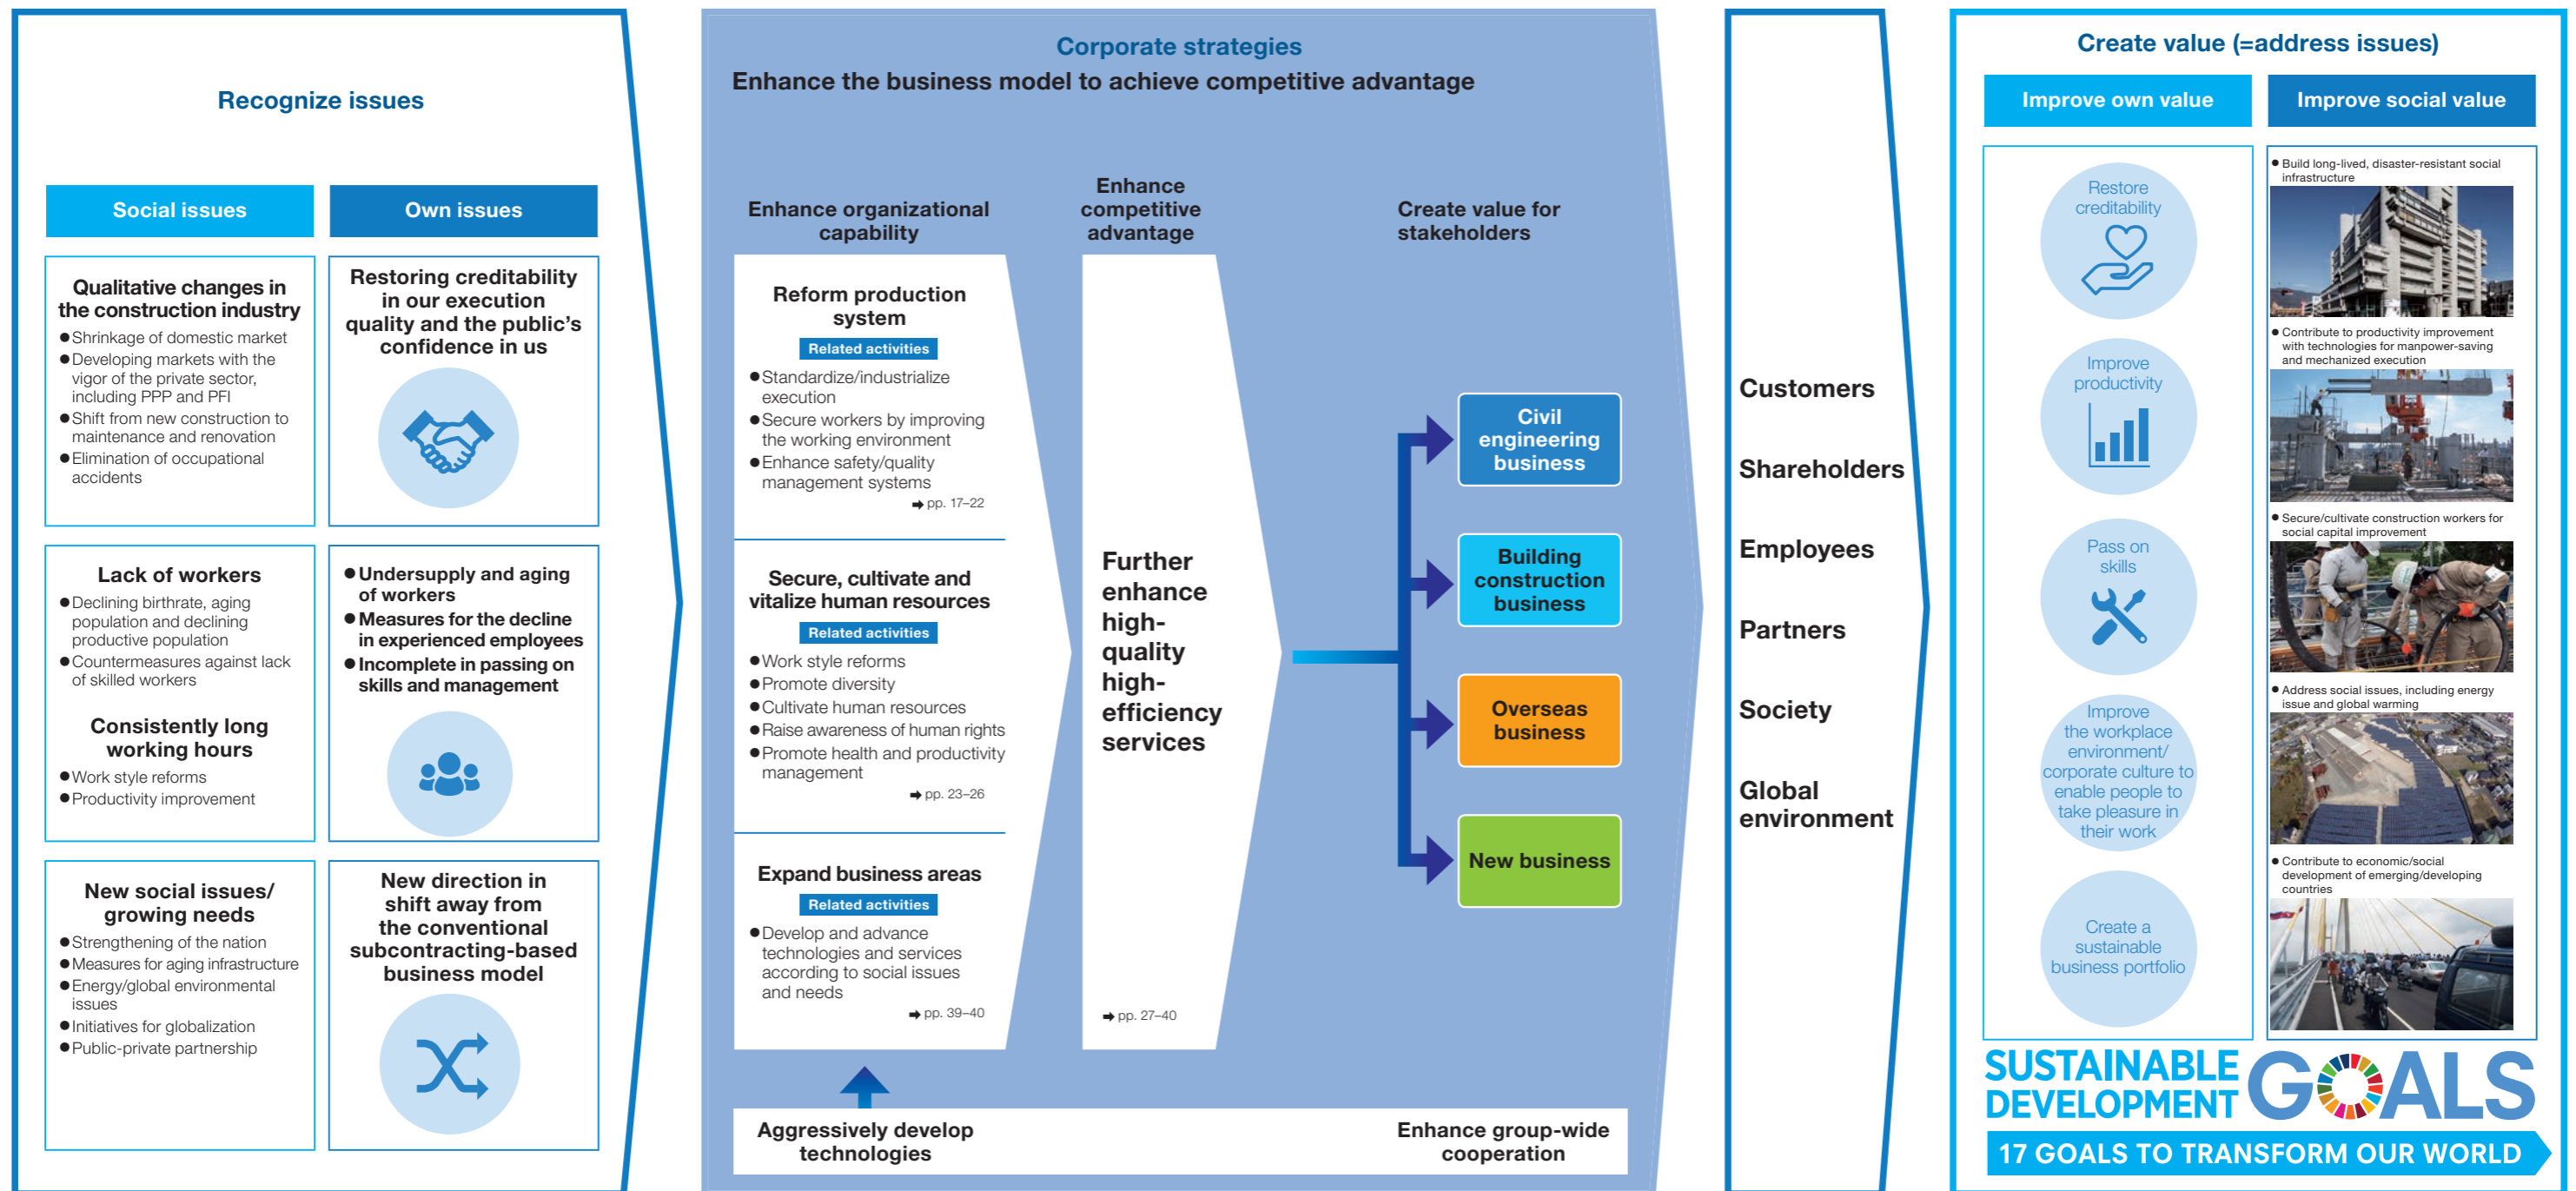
Recognize issues

Social issues

Own issues

Qualitative changes in the construction industry
●Shrinkage of domestic market
●Developing markets with the vigor of the private sector, including PPP and PFI
●Shift from new construction to maintenance and renovation
●Elimination of occupational accidents

Restoring creditability in our execution quality and the public's confidence in us

Lack of workers
●Declining birthrate, aging population and declining productive population
●Countermeasures against lack of skilled workers

Consistently long working hours
●Work style reforms
●Productivity improvement

●Undersupply and aging of workers
●Measures for the decline in experienced employees
●Incomplete in passing on skills and management

New social issues/ growing needs
●Strengthening of the nation
●Measures for aging infrastructure
●Energy/global environmental issues
●Initiatives for globalization
●Public-private partnership

New direction in shift away from the conventional subcontracting-based business model

Corporate strategies
Enhance the business model to achieve competitive advantage

Enhance organizational capability

Enhance competitive advantage

Create value for stakeholders

Reform production system
Related activities
●Standardize/industrialize execution
●Secure workers by improving the working environment
●Enhance safety/quality management systems
➜ pp. 17–22

Secure, cultivate and vitalize human resources
Related activities
●Work style reforms
●Promote diversity
●Cultivate human resources
●Raise awareness of human rights
●Promote health and productivity management
➜ pp. 23–26

Expand business areas
Related activities
●Develop and advance technologies and services according to social issues and needs
➜ pp. 39–40

Further enhance high-quality high-efficiency services
➜ pp. 27–40

Civil engineering business

Building construction business

Overseas business

New business

Aggressively develop technologies

Enhance group-wide cooperation

Customers

Shareholders

Employees

Partners

Society

Global environment

Create value (=address issues)

Improve own value

Improve social value

Restore creditability

Improve productivity

Pass on skills

Improve the workplace environment/ corporate culture to enable people to take pleasure in their work

Create a sustainable business portfolio

● Build long-lived, disaster-resistant social infrastructure

● Contribute to productivity improvement with technologies for manpower-saving and mechanized execution

● Secure/cultivate construction workers for social capital improvement

● Address social issues, including energy issue and global warming

● Contribute to economic/social development of emerging/developing countries

SUSTAINABLE DEVELOPMENT GOALS
17 GOALS TO TRANSFORM OUR WORLD